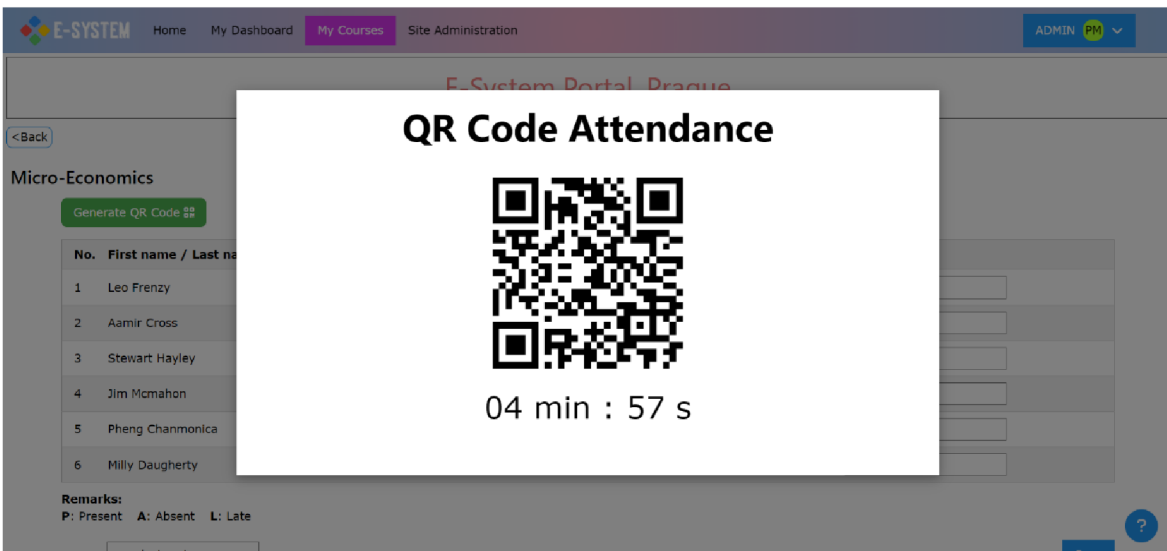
E-SYSTEM Home My Dashboard My Courses Site Administration ADMIN PM

E-System Portal, Prague

<Back

Micro-Economics

Generate QR Code

| No. | First name / Last na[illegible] |
|---|---|
| 1 | Leo Frenzy |
| 2 | Aamir Cross |
| 3 | Stewart Hayley |
| 4 | Jim Mcmahon |
| 5 | Pheng Chanmonica |
| 6 | Milly Daugherty |

Remarks:
P: Present A: Absent L: Late

QR Code Attendance

04 min : 57 s

?